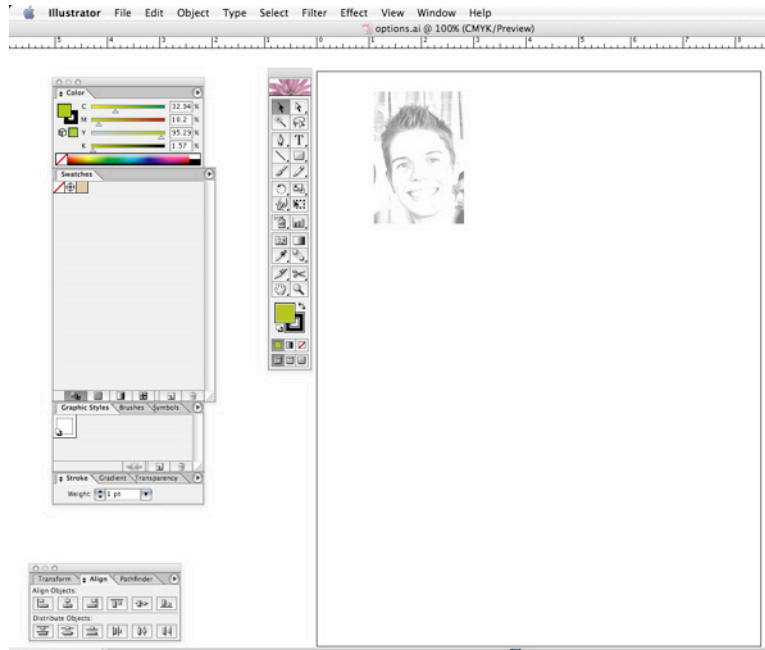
Illustrator File Edit Object Type Select Filter Effect View Window Help

options.ai @ 100% (CMYK/Preview)

Color

C 32.94 %
M 10.2 %
Y 95.29 %
K 1.57 %

Swatches

Graphic Styles Brushes Symbols

Stroke Gradient Transparency

Weight: 1 pt

Transform Align Pathfinder

Align Objects:

Distribute Objects: